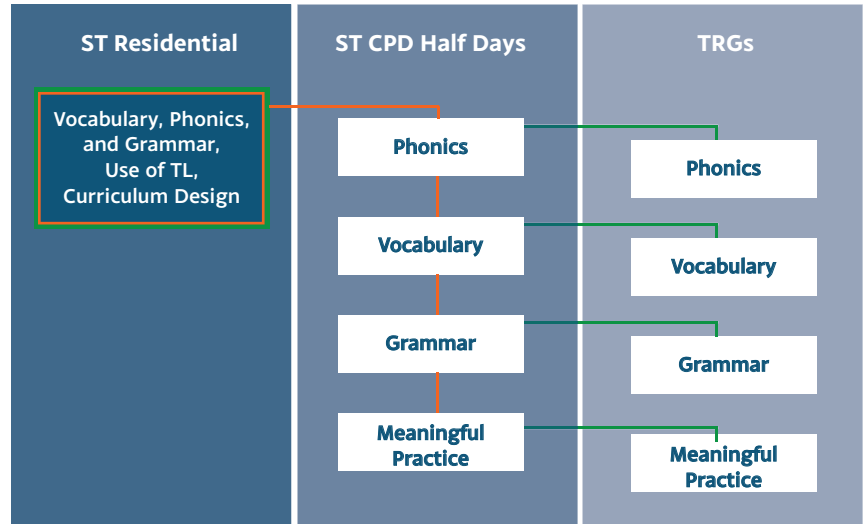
ST Residential

Vocabulary, Phonics, and Grammar, Use of TL, Curriculum Design

ST CPD Half Days

Phonics

Vocabulary

Grammar

Meaningful Practice

TRGs

Phonics

Vocabulary

Grammar

Meaningful Practice